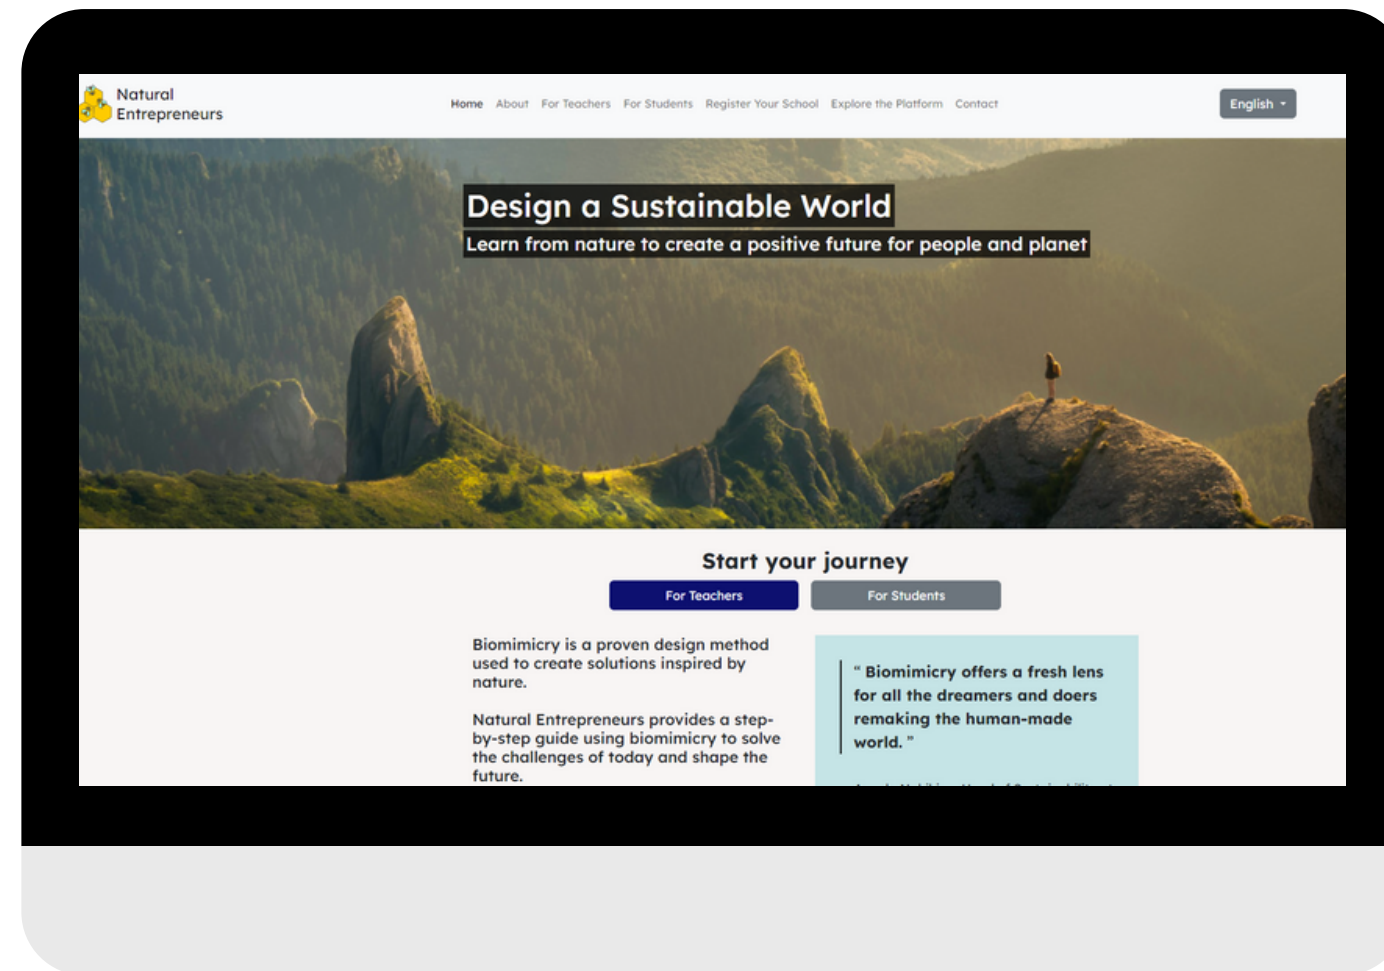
Natural Entrepreneurs

Home About For Teachers For Students Register Your School Explore the Platform Contact

English

Design a Sustainable World

Learn from nature to create a positive future for people and planet

Start your journey

For Teachers

For Students

Biomimicry is a proven design method used to create solutions inspired by nature.

Natural Entrepreneurs provides a step-by-step guide using biomimicry to solve the challenges of today and shape the future.

" Biomimicry offers a fresh lens for all the dreamers and doers remaking the human-made world. "

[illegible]